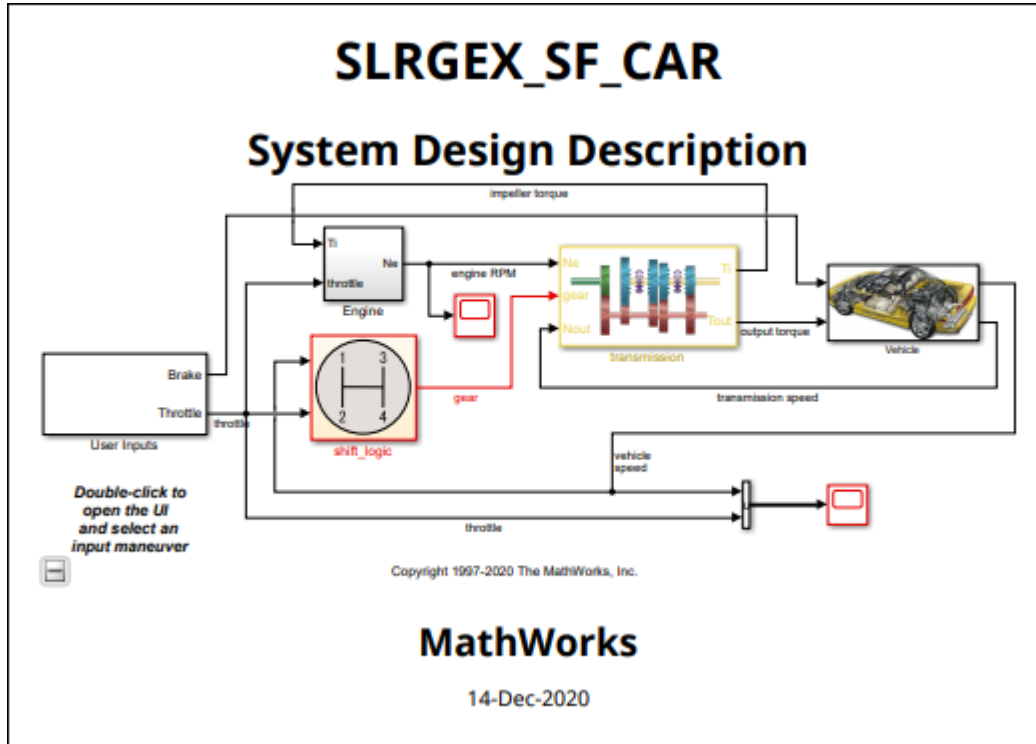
SLRGEX_SF_CAR

System Design Description

impeller torque

Ti

Ne

throttle

Engine

engine RPM

Ne

gear

Nout

Ti

Tout

transmission

output torque

Vehicle

Brake

Throttle

User Inputs

throttle

1

3

2

4

shift_logic

gear

transmission speed

vehicle speed

throttle

Double-click to open the UI and select an input maneuver

Copyright 1997-2020 The MathWorks, Inc.

MathWorks

14-Dec-2020